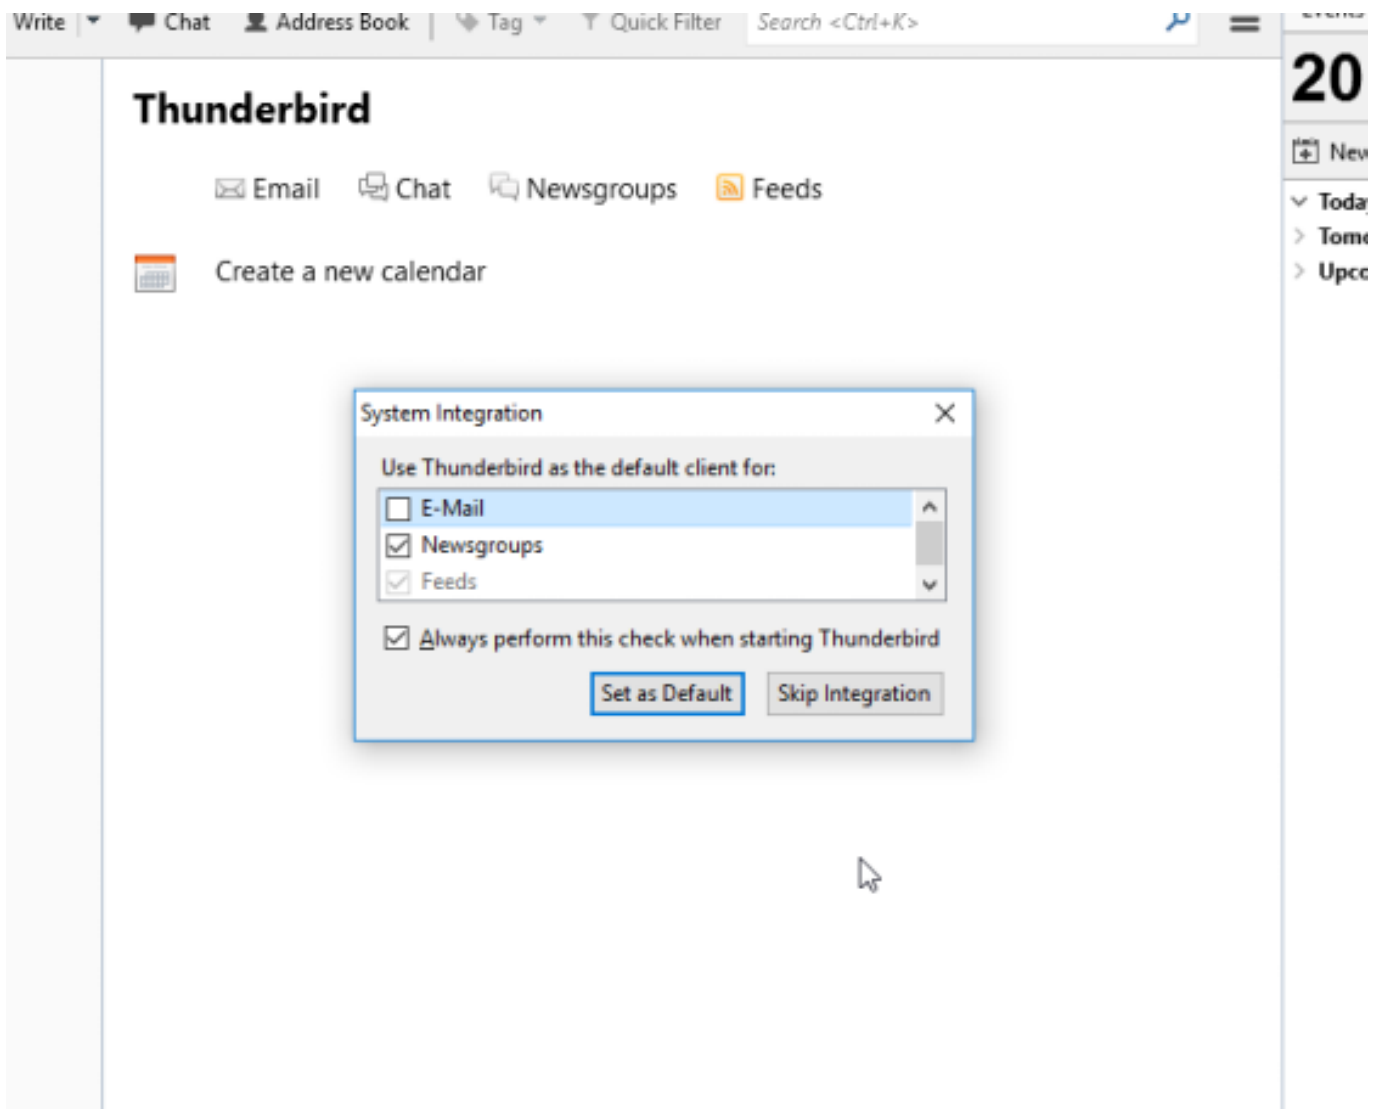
Write Chat Address Book Tag Quick Filter Search <Ctrl+K>

Thunderbird

Email Chat Newsgroups Feeds

Create a new calendar

System Integration

Use Thunderbird as the default client for:

E-Mail
Newsgroups
Feeds

Always perform this check when starting Thunderbird

Set as Default Skip Integration

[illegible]
20
Nev
Toda
Tomo
Upco